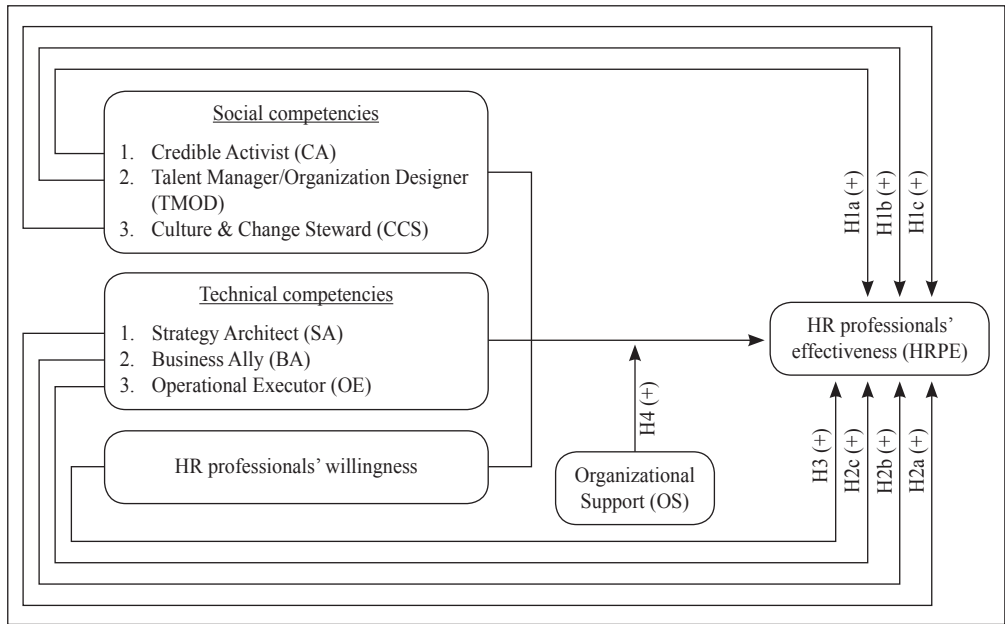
Social competencies

1. Credible Activist (CA)
2. Talent Manager/Organization Designer (TMOD)
3. Culture & Change Steward (CCS)

Technical competencies

1. Strategy Architect (SA)
2. Business Ally (BA)
3. Operational Executor (OE)

HR professionals' willingness

Organizational Support (OS)

H4 (+)

H1a (+)
H1b (+)
H1c (+)

HR professionals' effectiveness (HRPE)

H3 (+)
H2c (+)
H2b (+)
H2a (+)